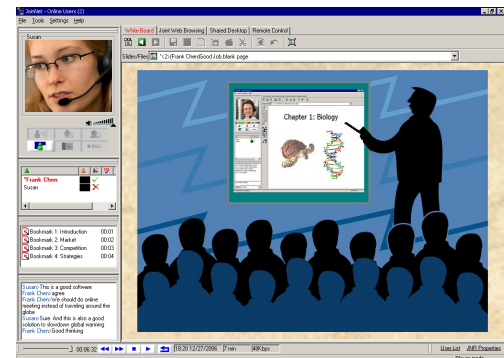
JoinNet - Online Users (2)
File Tools Settings Help

Susan

White Board | Joint Web Browsing | Shared Desktop | Remote Control

Slides/Files: "C:\Frank Chen\Good Job blank page

Chapter 1: Biology

*Frank Chen
Susan

Bookmark 1: Introduction 00:01
Bookmark 2: Market 00:02
Bookmark 3: Competition 00:03
Bookmark 4: Strategies 00:04

Susan: This is a good software
Frank Chen: agree
Frank Chen: We should do online meeting instead of traveling around the globe
Susan: Sure. And this is also a good solution to slowdown global warming
Frank Chen: Good thinking

00:06:32

18:20 12/27/2006 | 7 min | 48Kbps

User List | JNR Properties